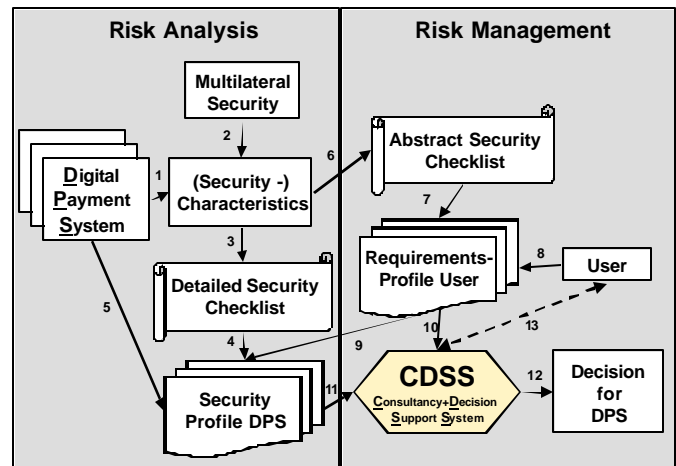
Risk Analysis

Risk Management

Multilateral Security

2

Digital Payment System

1

(Security -) Characteristics

6

Abstract Security Checklist

7

3

Detailed Security Checklist

Requirements-Profile User

8

User

5

4

9

10

13

Security Profile DPS

11

CDSS

Consultancy+Decision Support System

12

Decision for DPS